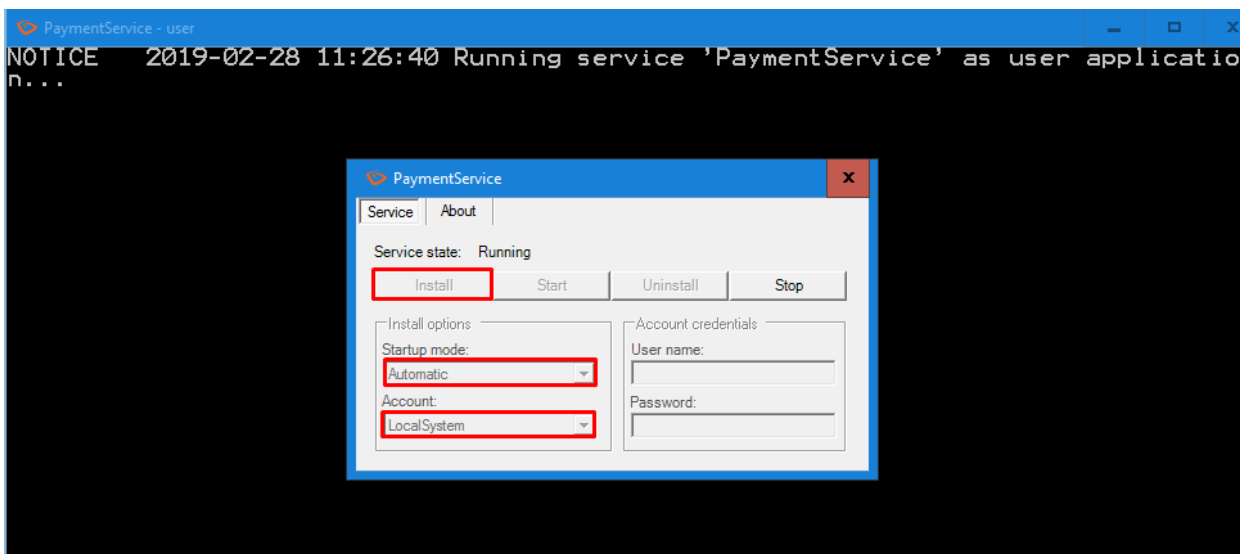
PaymentService - user

NOTICE 2019-02-28 11:26:40 Running service 'PaymentService' as user applicatio
n...

PaymentService

Service About

Service state: Running

Install Start Uninstall Stop

Install options
Startup mode:
Automatic
Account:
LocalSystem

Account credentials
User name:
Password: